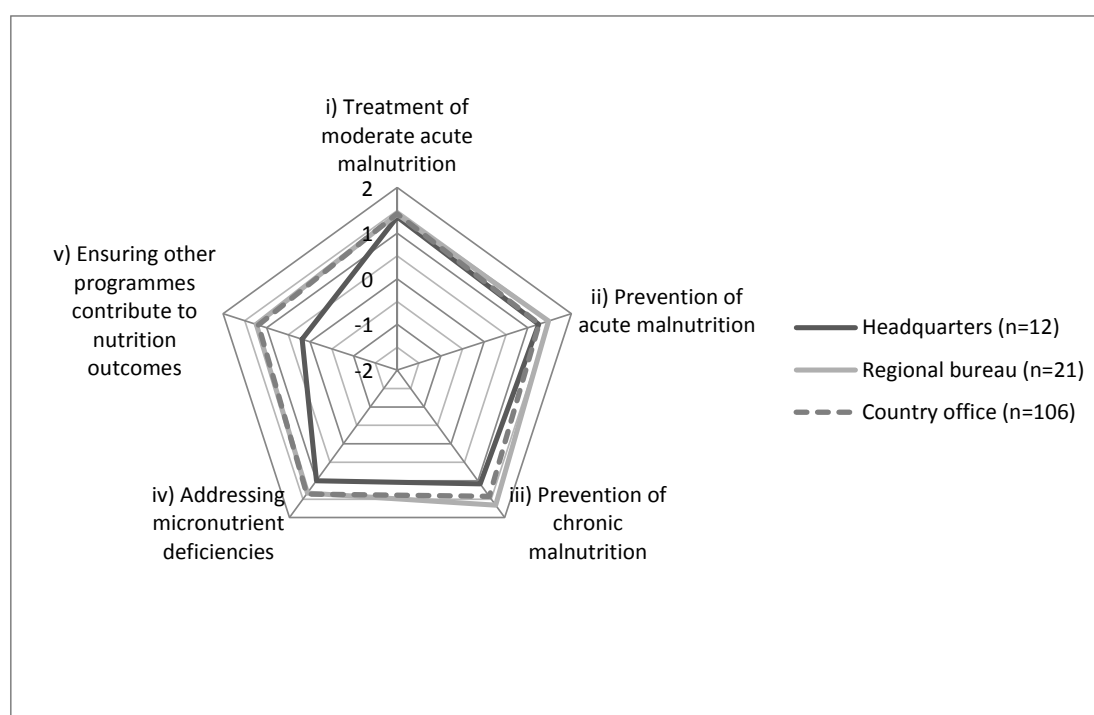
i) Treatment of moderate acute malnutrition

2

1

0

-1

-2

ii) Prevention of acute malnutrition

iii) Prevention of chronic malnutrition

iv) Addressing micronutrient deficiencies

v) Ensuring other programmes contribute to nutrition outcomes

Headquarters (n=12)

Regional bureau (n=21)

Country office (n=106)